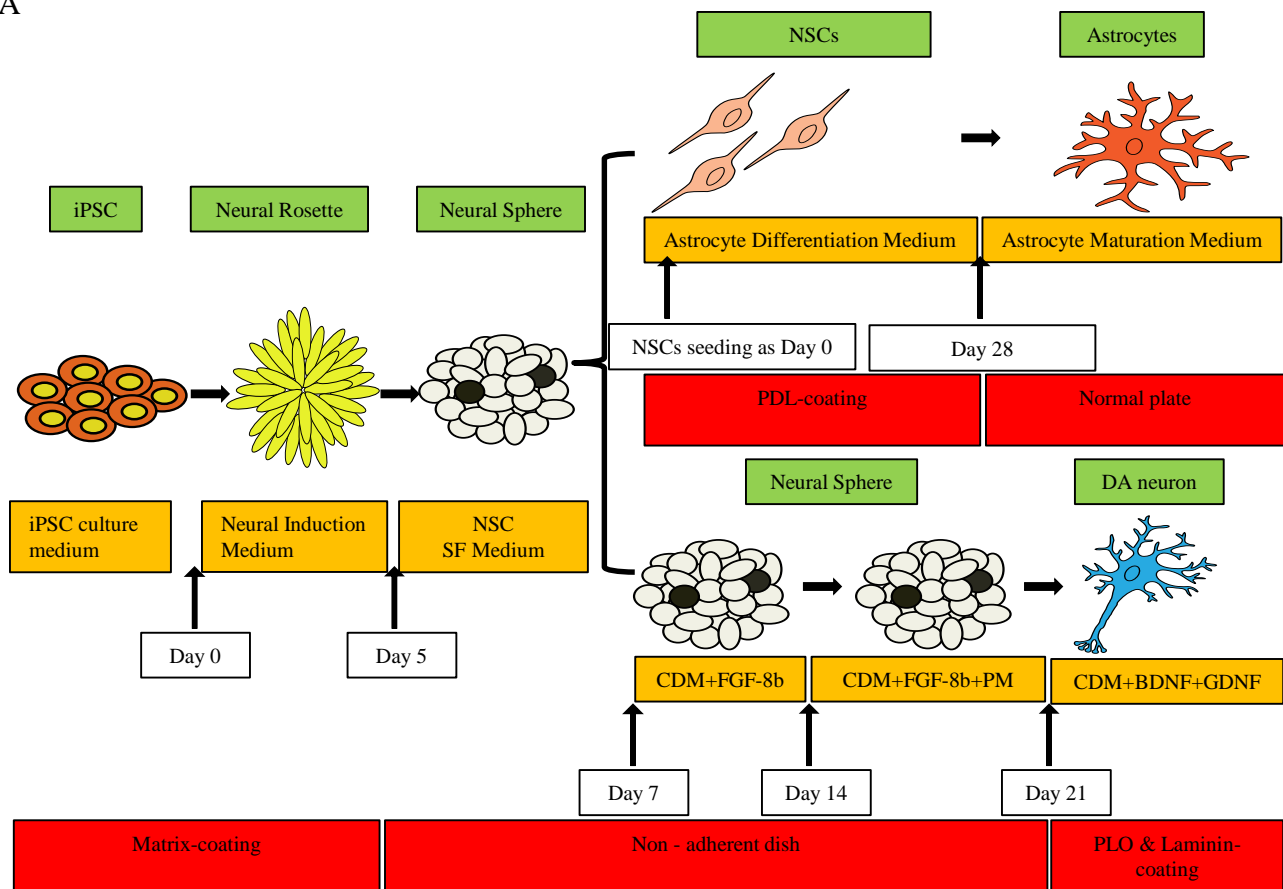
A

NSCs

Astrocytes

iPSC

Neural Rosette

Neural Sphere

Astrocyte Differentiation Medium

Astrocyte Maturation Medium

NSCs seeding as Day 0

Day 28

PDL-coating

Normal plate

Neural Sphere

DA neuron

iPSC culture medium

Neural Induction Medium

NSC SF Medium

Day 0

Day 5

CDM+FGF-8b

CDM+FGF-8b+PM

CDM+BDNF+GDNF

Day 7

Day 14

Day 21

Matrix-coating

Non - adherent dish

PLO & Laminin-coating